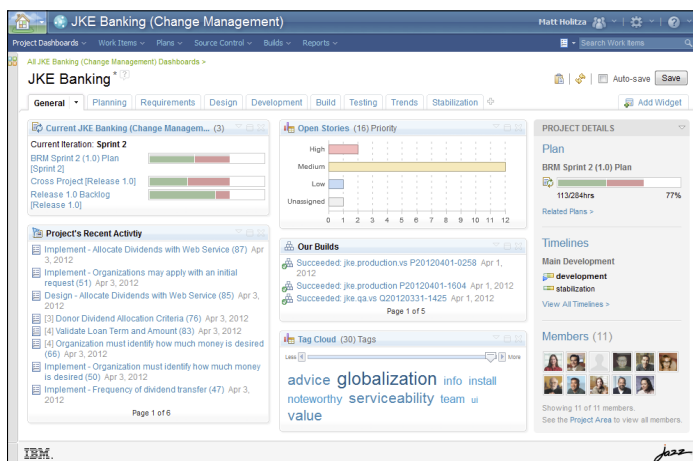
JKE Banking (Change Management)

Matt Holitzа

Project Dashboards ˅ Work Items ˅ Plans ˅ Source Control ˅ Builds ˅ Reports ˅

Search Work Items

All JKE Banking (Change Management) Dashboards >

JKE Banking *

Auto-save Save

General ˅ Planning Requirements Design Development Build Testing Trends Stabilization

Add Widget

Current JKE Banking (Change Managem... (3)

Current Iteration: Sprint 2

BRM Sprint 2 (1.0) Plan [Sprint 2]

Cross Project [Release 1.0]

Release 1.0 Backlog [Release 1.0]

Project's Recent Activtiy

Implement - Allocate Dividends with Web Service (87) Apr 3, 2012

Implement - Organizations may apply with an initial request (51) Apr 3, 2012

Design - Allocate Dividends with Web Service (85) Apr 3, 2012

[3] Donor Dividend Allocation Criteria (76) Apr 3, 2012

[4] Validate Loan Term and Amount (83) Apr 3, 2012

[4] Organization must identify how much money is desired (66) Apr 3, 2012

Implement - Organization must identify how much money is desired (50) Apr 3, 2012

Implement - Frequency of dividend transfer (47) Apr 3, 2012

Page 1 of 6

Open Stories (16) Priority

High

Medium

Low

Unassigned

0 1 2 3 4 5 6 7 8 9 10 11 12

Our Builds

Succeeded: jke.production.vs P20120401-0258 Apr 1, 2012

Succeeded: jke.production.vs P20120401-1604 Apr 1, 2012

Succeeded: jke.qa.vs Q20120331-1425 Apr 1, 2012

Page 1 of 5

Tag Cloud (30) Tags

Less More

advice globalization info install noteworthy serviceability team ui value

PROJECT DETAILS

Plan

BRM Sprint 2 (1.0) Plan

113/284hrs 77%

Related Plans >

Timelines

Main Development

development

stabilization

View All Timelines >

Members (11)

Showing 11 of 11 members.
See the Project Area to view all members.

IBM.

Jazz